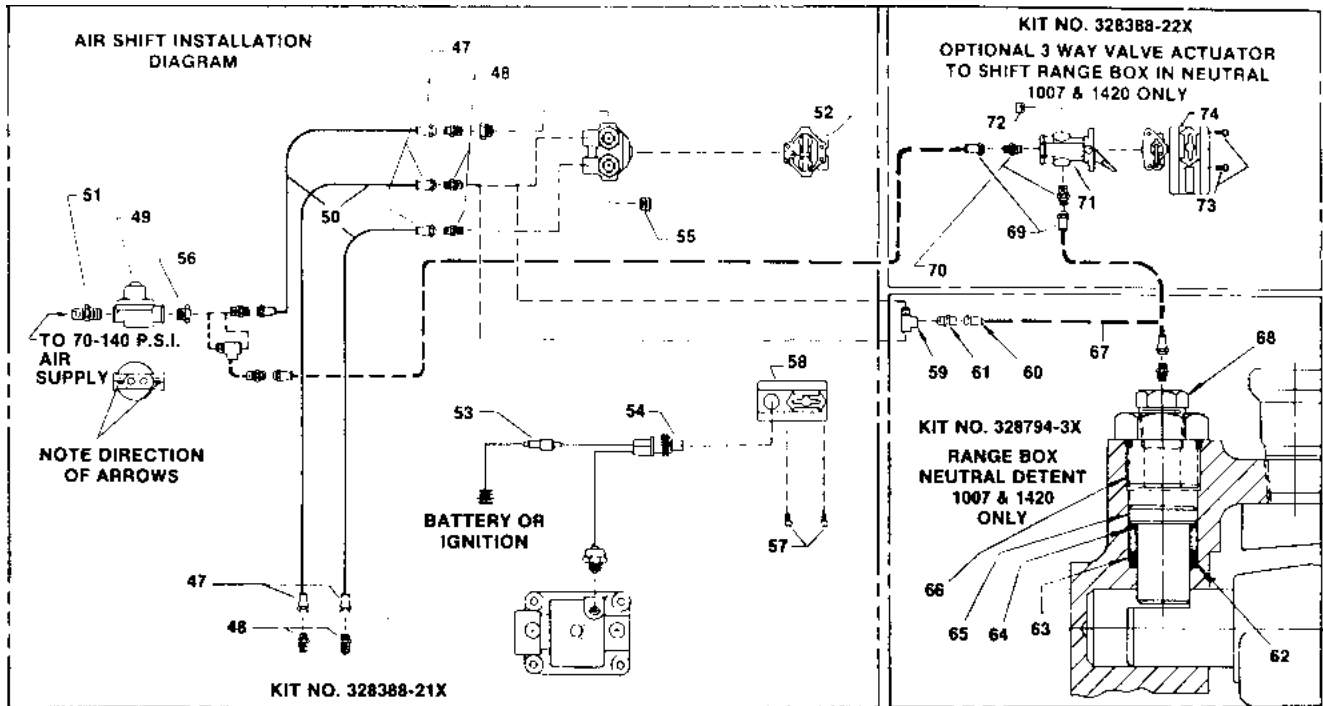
AIR SHIFT INSTALLATION DIAGRAM

47
48
52
51
49
56
50
55
TO 70-140 P.S.I. AIR SUPPLY
NOTE DIRECTION OF ARROWS
53
54
58
BATTERY OR IGNITION
57
47
48
KIT NO. 328388-21X

KIT NO. 328388-22X
OPTIONAL 3 WAY VALVE ACTUATOR TO SHIFT RANGE BOX IN NEUTRAL
1007 & 1420 ONLY
72
74
71
73
69
70

59
61
60
67
68
KIT NO. 328794-3X
RANGE BOX NEUTRAL DETENT
1007 & 1420 ONLY
66
65
64
63
62